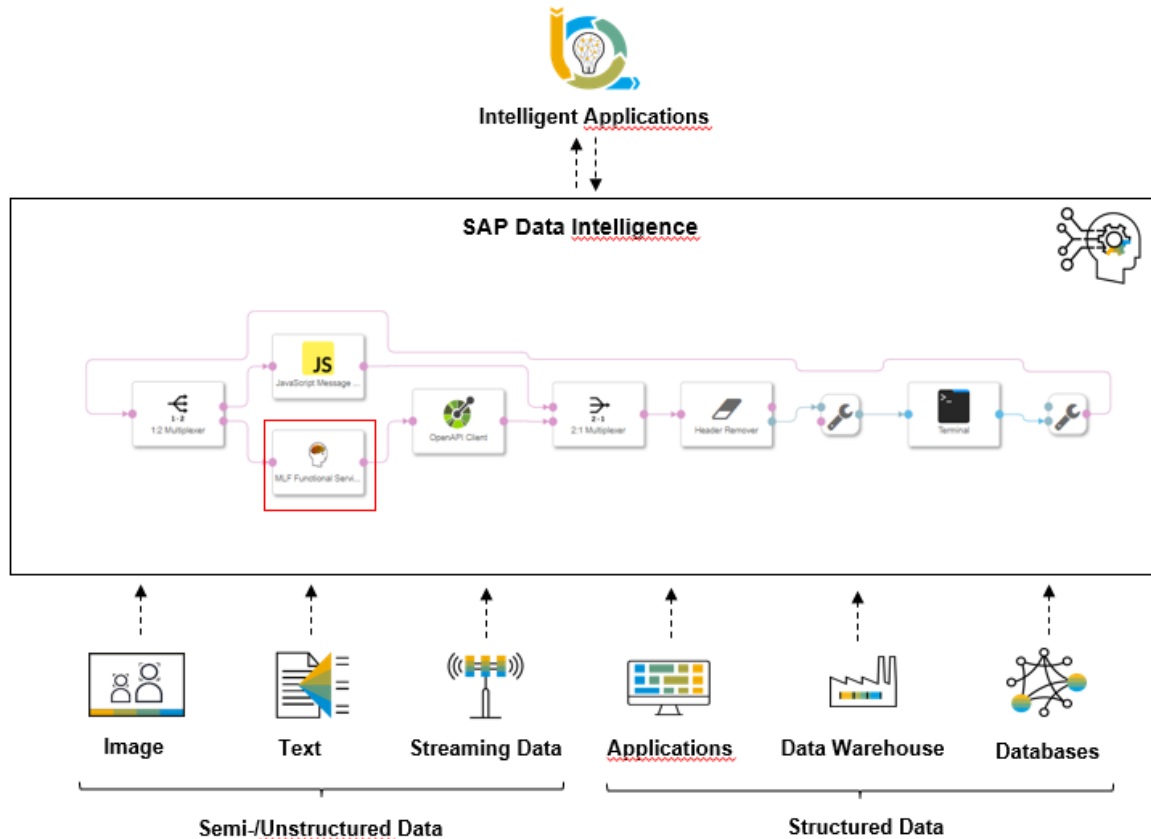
Intelligent Applications

SAP Data Intelligence

JS
JavaScript Message ...

1:2
1:2 Multiplexer

MLF Functional Servi...

OpenAPI Client

2:1
2:1 Multiplexer

Header Remover

Terminal

Image

Text

Streaming Data

Applications

Data Warehouse

Databases

Semi-/Unstructured Data

Structured Data